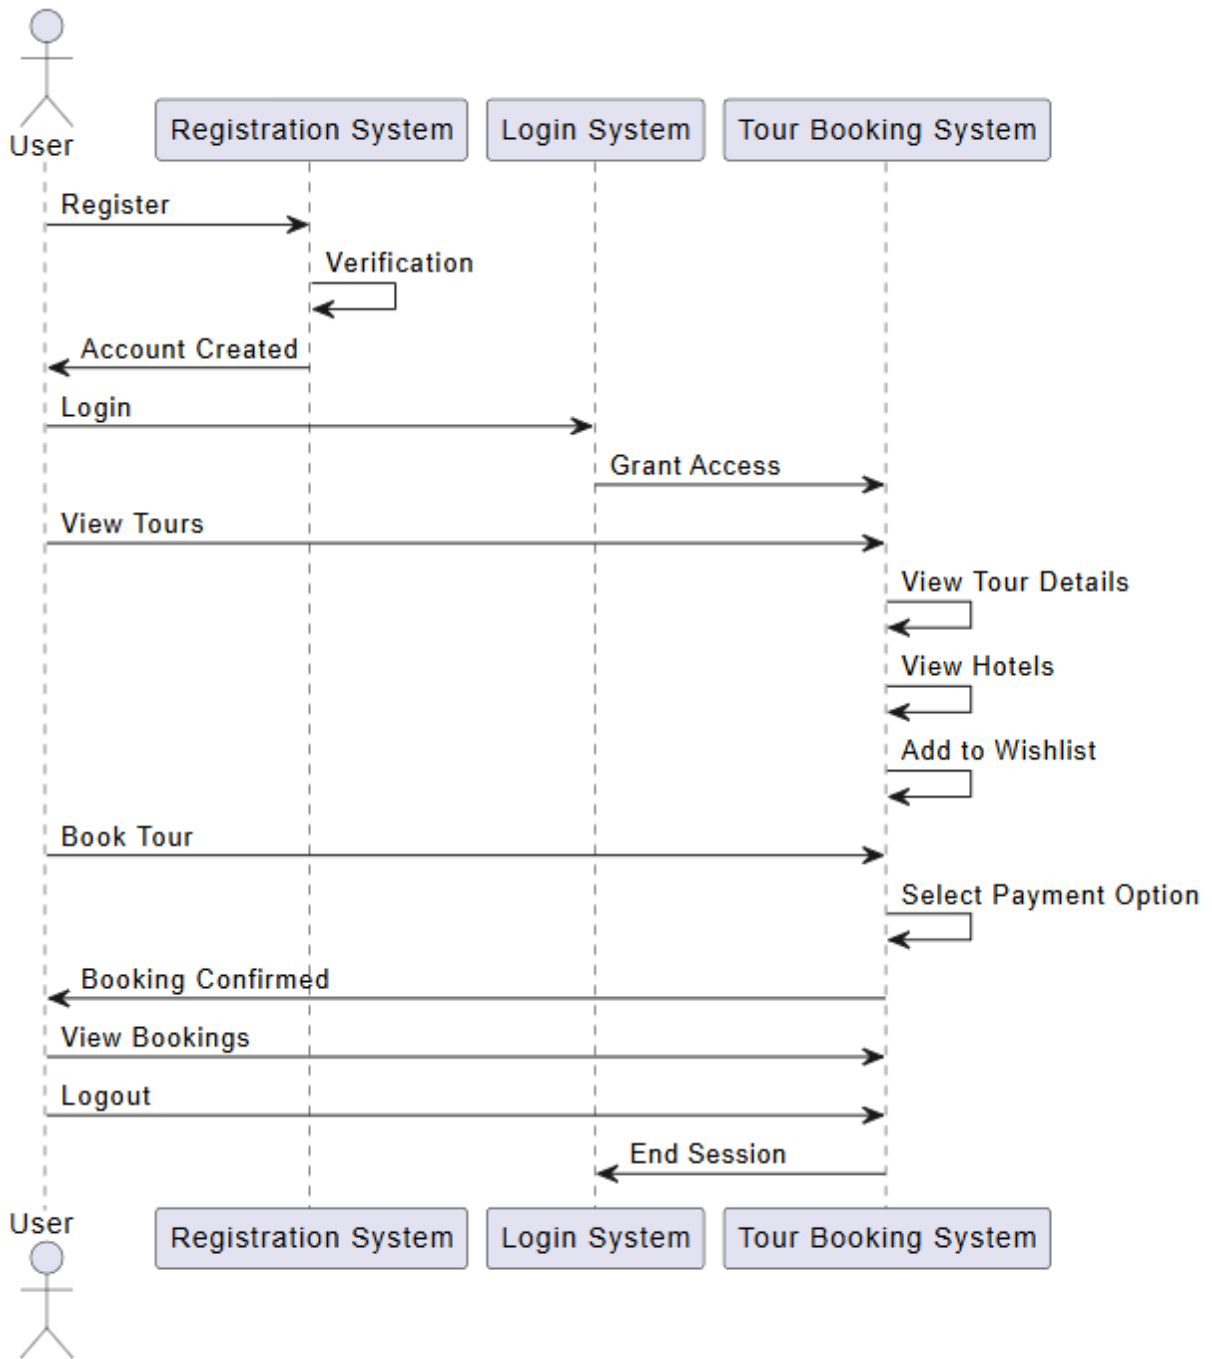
User

Registration System

Login System

Tour Booking System

Register

Verification

Account Created

Login

Grant Access

View Tours

View Tour Details

View Hotels

Add to Wishlist

Book Tour

Select Payment Option

Booking Confirmed

View Bookings

Logout

End Session

User

Registration System

Login System

Tour Booking System